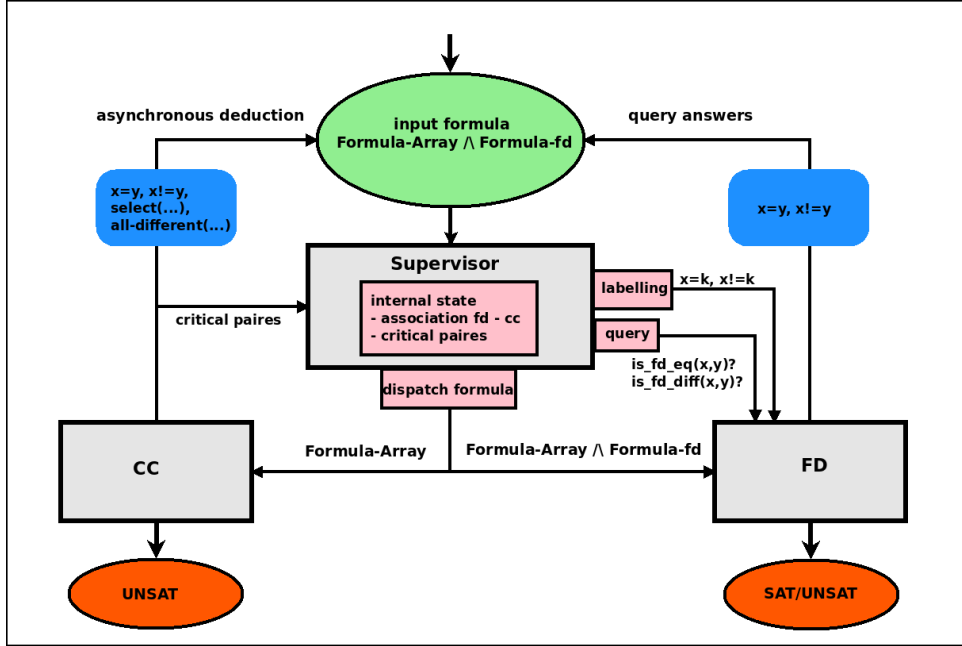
asynchronous deduction

input formula
Formula-Array /\ Formula-fd

query answers

x=y, x!=y,
select(...),
all-different(...)

x=y, x!=y

Supervisor

internal state
- association fd - cc
- critical paires

labelling

x=k, x!=k

query

critical paires

is_fd_eq(x,y)?
is_fd_diff(x,y)?

dispatch formula

Formula-Array

Formula-Array /\ Formula-fd

CC

FD

UNSAT

SAT/UNSAT